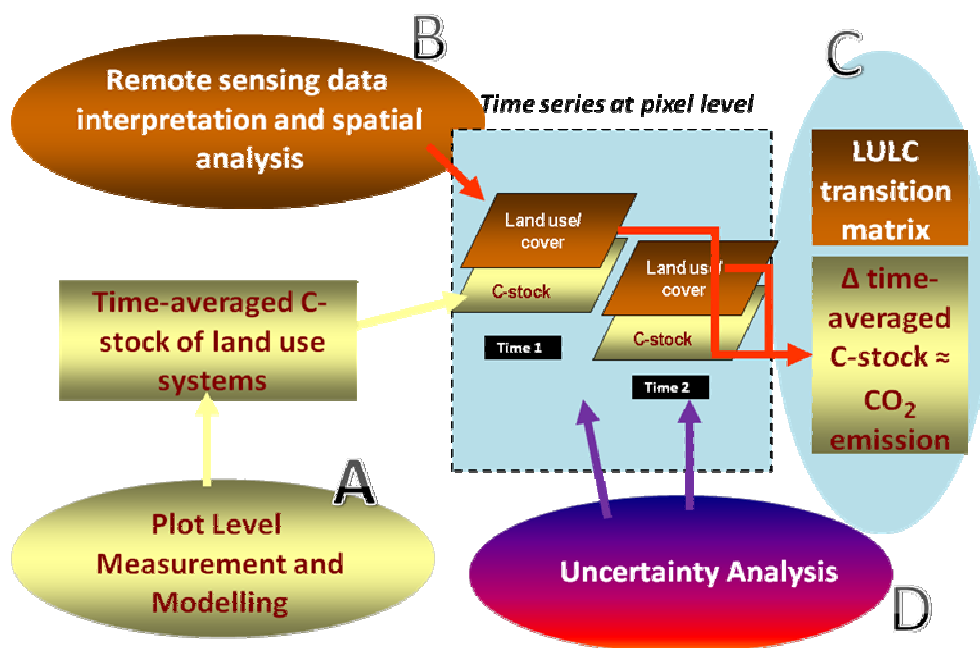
B

Remote sensing data interpretation and spatial analysis

Time series at pixel level

C

LULC transition matrix

Land use/ cover

C-stock

Land use/ cover

C-stock

Time 1

Time 2

Time-averaged C-stock of land use systems

Δ time-averaged C-stock ≈ $CO_2$ emission

A

Plot Level Measurement and Modelling

Uncertainty Analysis

D